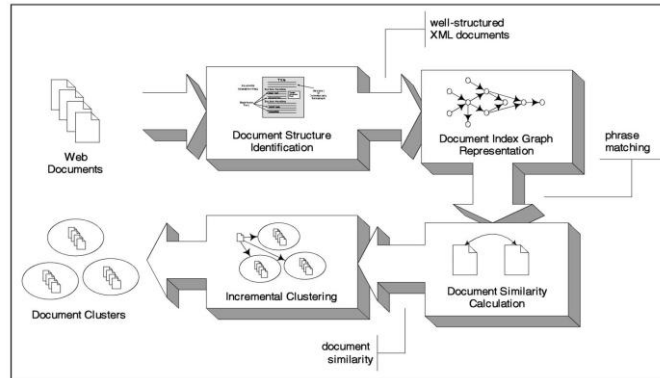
well-structured XML documents

Web Documents

Document Structure Identification

Document Index Graph Representation

phrase matching

Document Clusters

Incremental Clustering

Document Similarity Calculation

document similarity